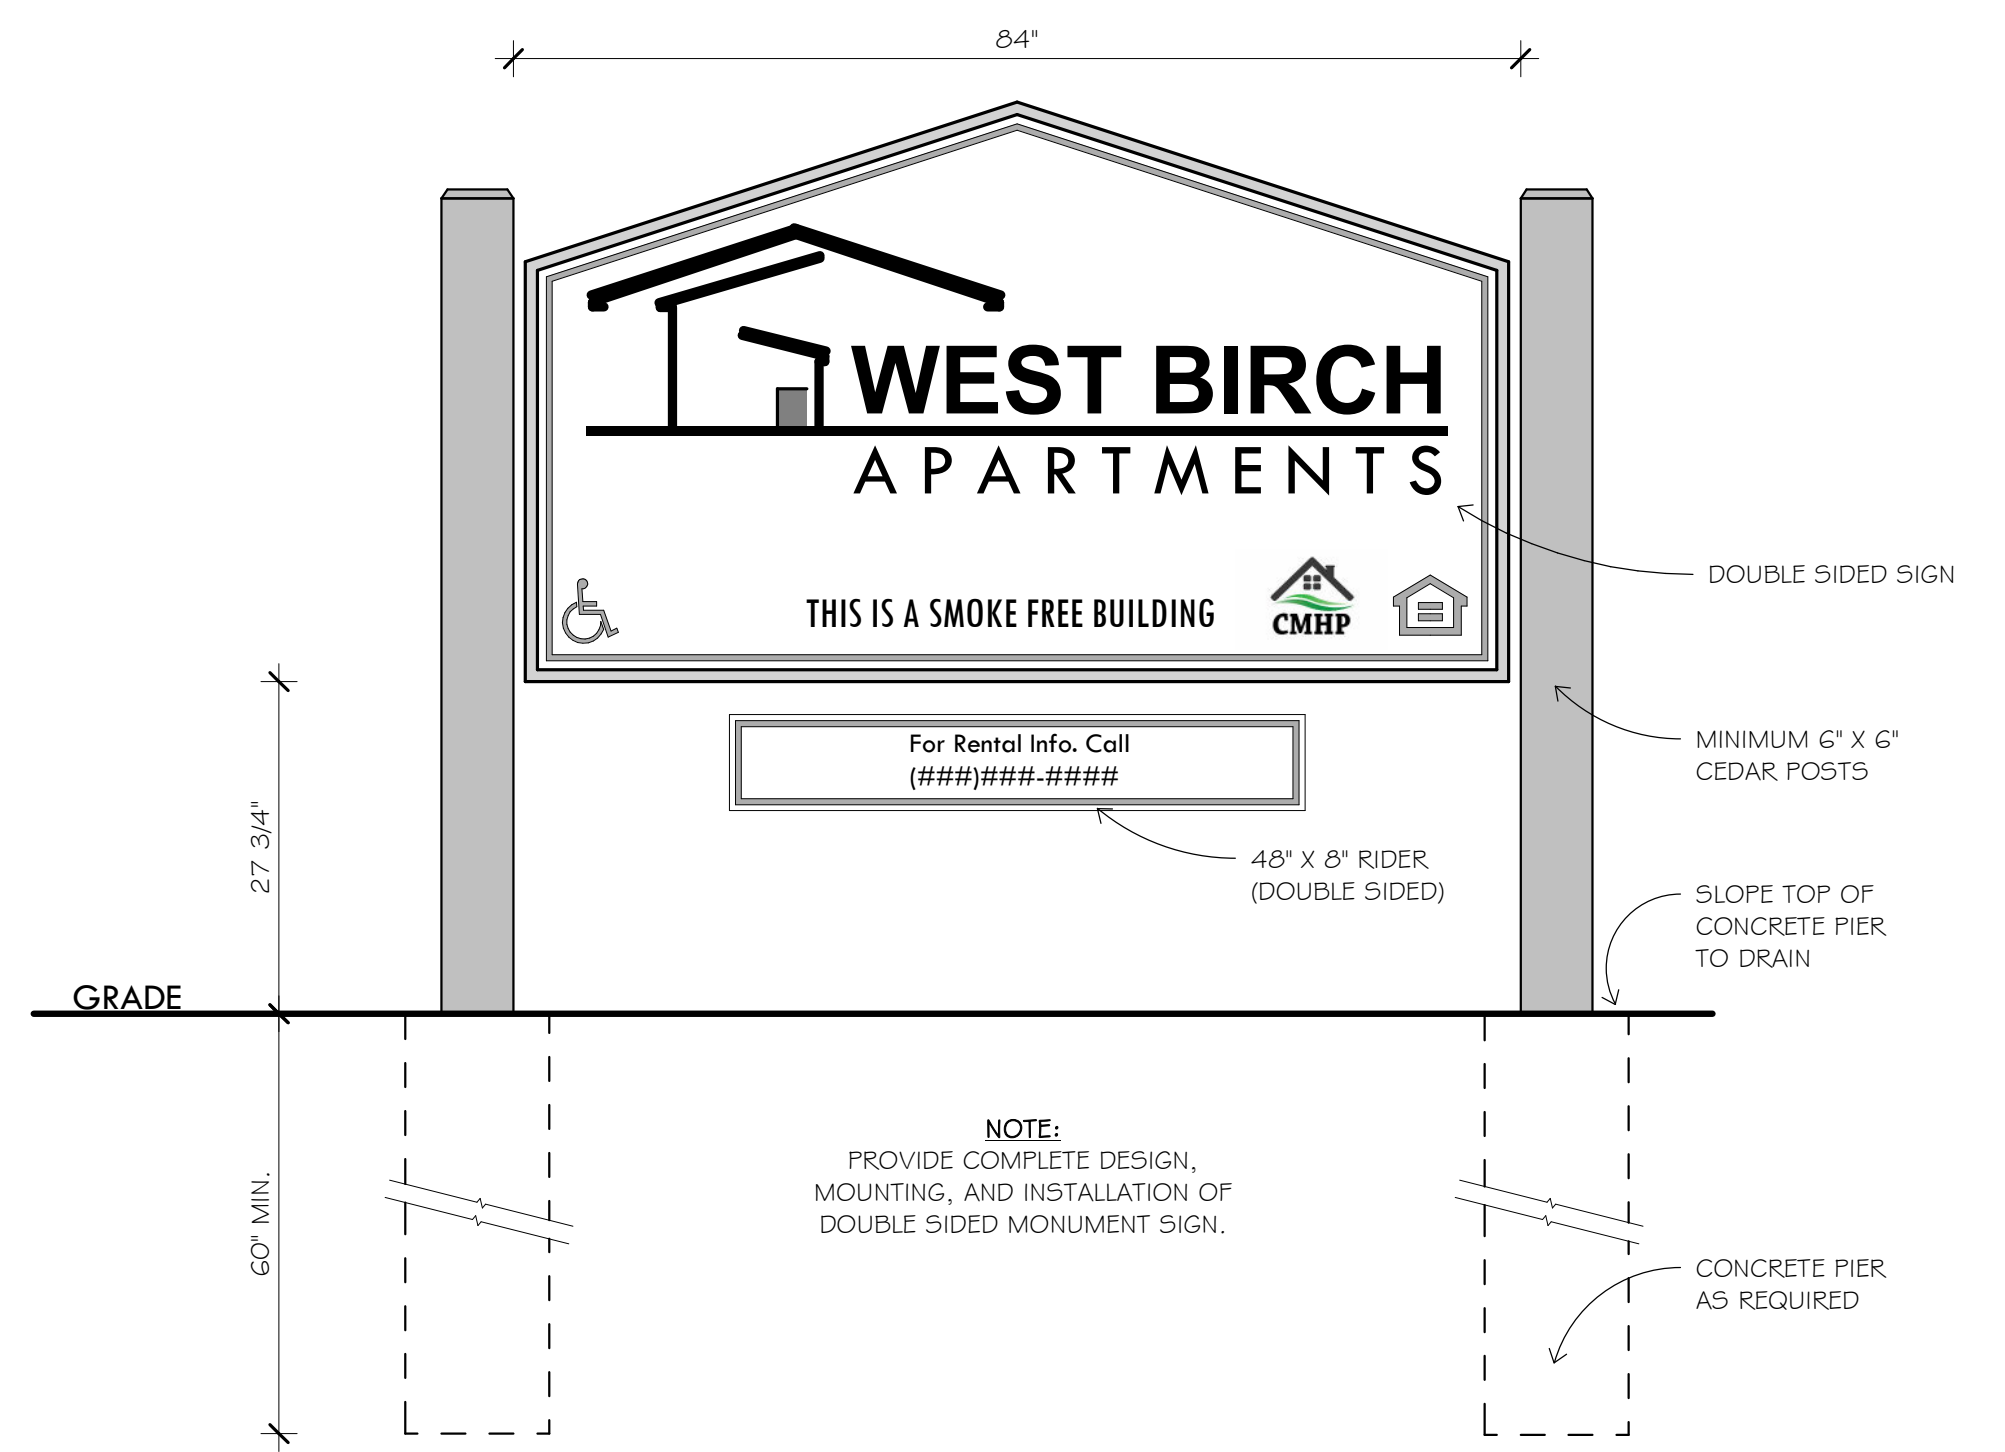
84"

WEST BIRCH
APARTMENTS

THIS IS A SMOKE FREE BUILDING

CMHP

DOUBLE SIDED SIGN

For Rental Info. Call
(###)###-####

MINIMUM 6" X 6"
CEDAR POSTS

48" X 8" RIDER
(DOUBLE SIDED)

27 3/4"

SLOPE TOP OF
CONCRETE PIER
TO DRAIN

GRADE

NOTE:
PROVIDE COMPLETE DESIGN,
MOUNTING, AND INSTALLATION OF
DOUBLE SIDED MONUMENT SIGN.

60" MIN.

CONCRETE PIER
AS REQUIRED